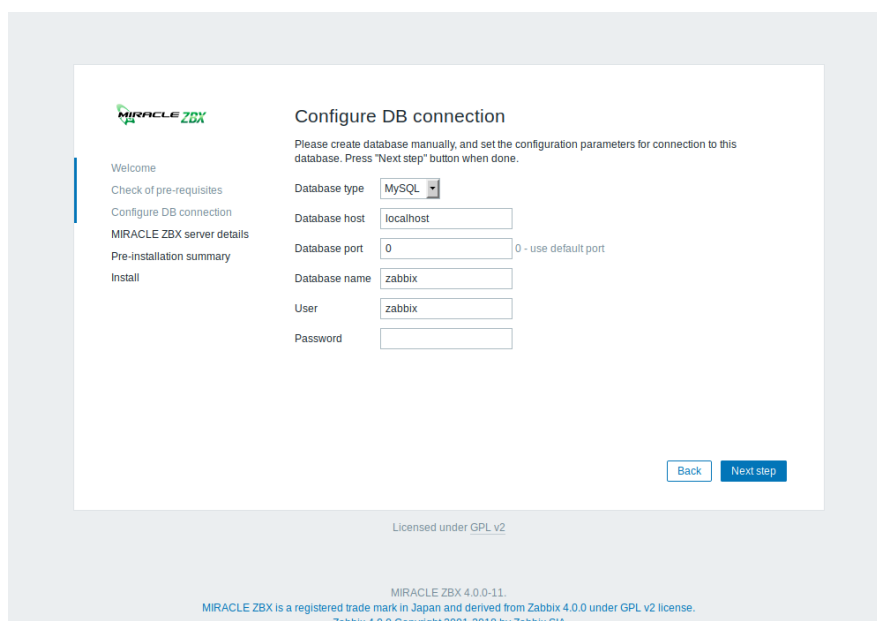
MIRACLE ZBX

Configure DB connection

Please create database manually, and set the configuration parameters for connection to this database. Press "Next step" button when done.

Welcome
Check of pre-requisites
Configure DB connection
MIRACLE ZBX server details
Pre-installation summary
Install

Database type MySQL
Database host localhost
Database port 0 0 - use default port
Database name zabbix
User zabbix
Password

Back
Next step

Licensed under GPL v2

MIRACLE ZBX 4.0.0-11.
MIRACLE ZBX is a registered trade mark in Japan and derived from Zabbix 4.0.0 under GPL v2 license.
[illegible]